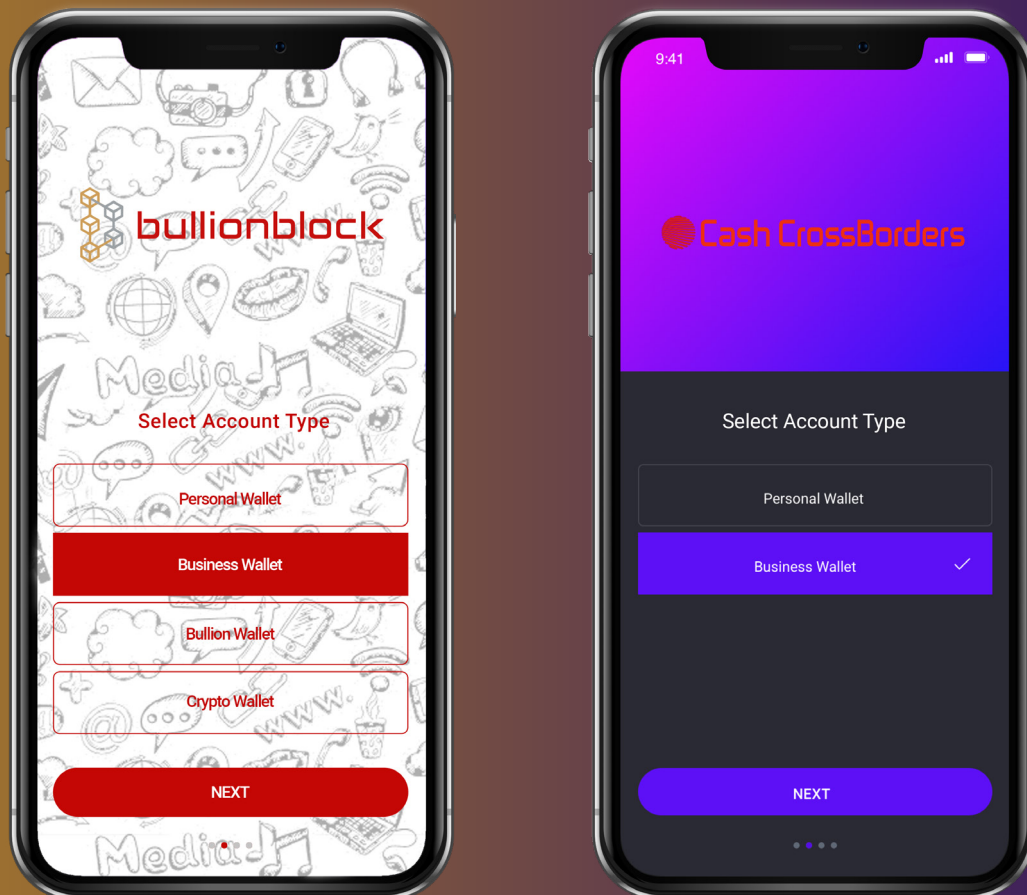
bullionblock

Media

Select Account Type

Personal Wallet

Business Wallet

Bullion Wallet

Crypto Wallet

NEXT

Media

9:41

Cash CrossBorders

Select Account Type

Personal Wallet

Business Wallet ✓

NEXT